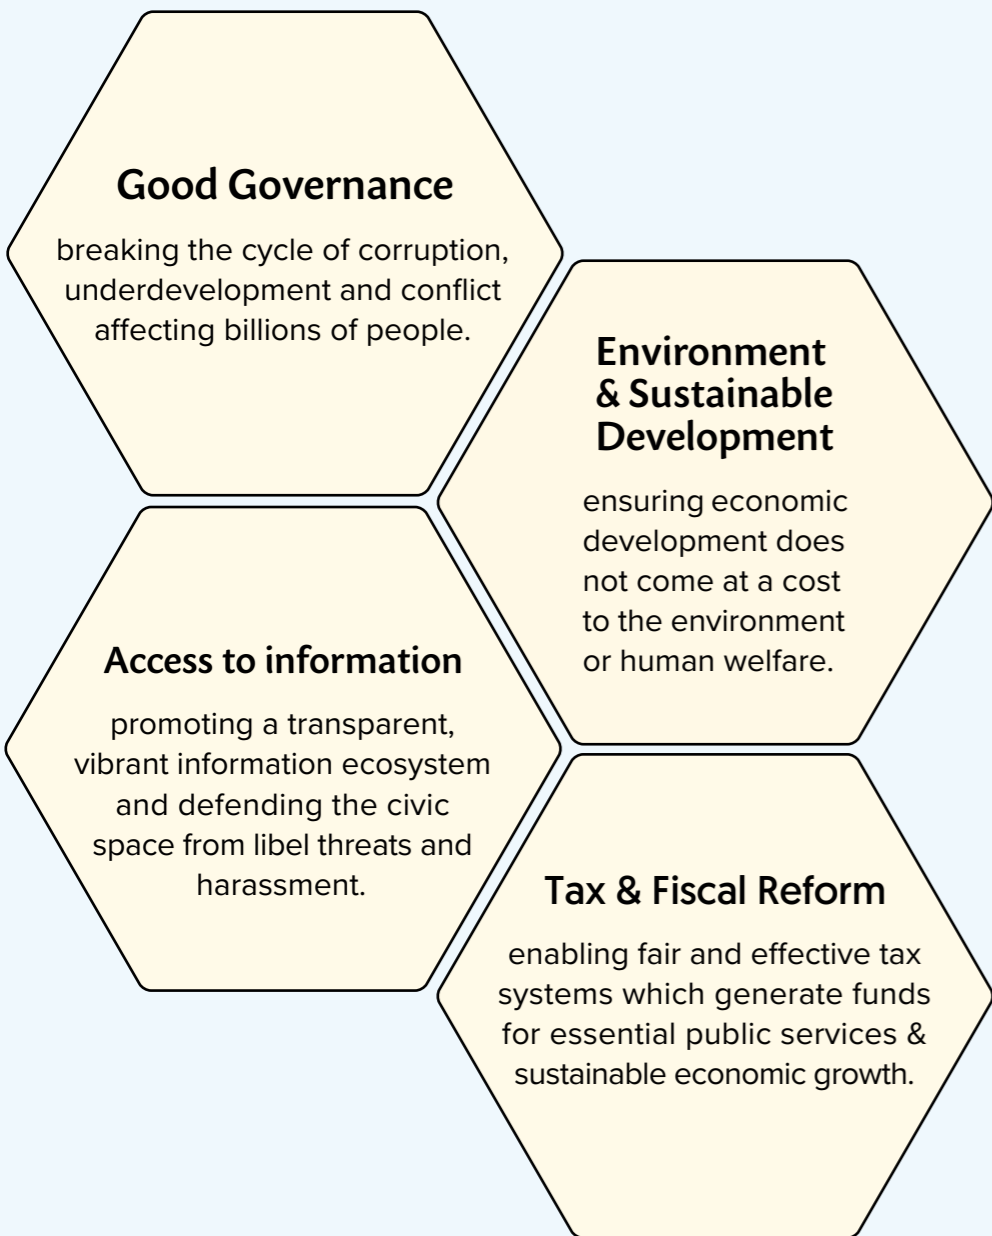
Good Governance

breaking the cycle of corruption, underdevelopment and conflict affecting billions of people.

Environment & Sustainable Development

ensuring economic development does not come at a cost to the environment or human welfare.

Access to information

promoting a transparent, vibrant information ecosystem and defending the civic space from libel threats and harassment.

Tax & Fiscal Reform

enabling fair and effective tax systems which generate funds for essential public services & sustainable economic growth.